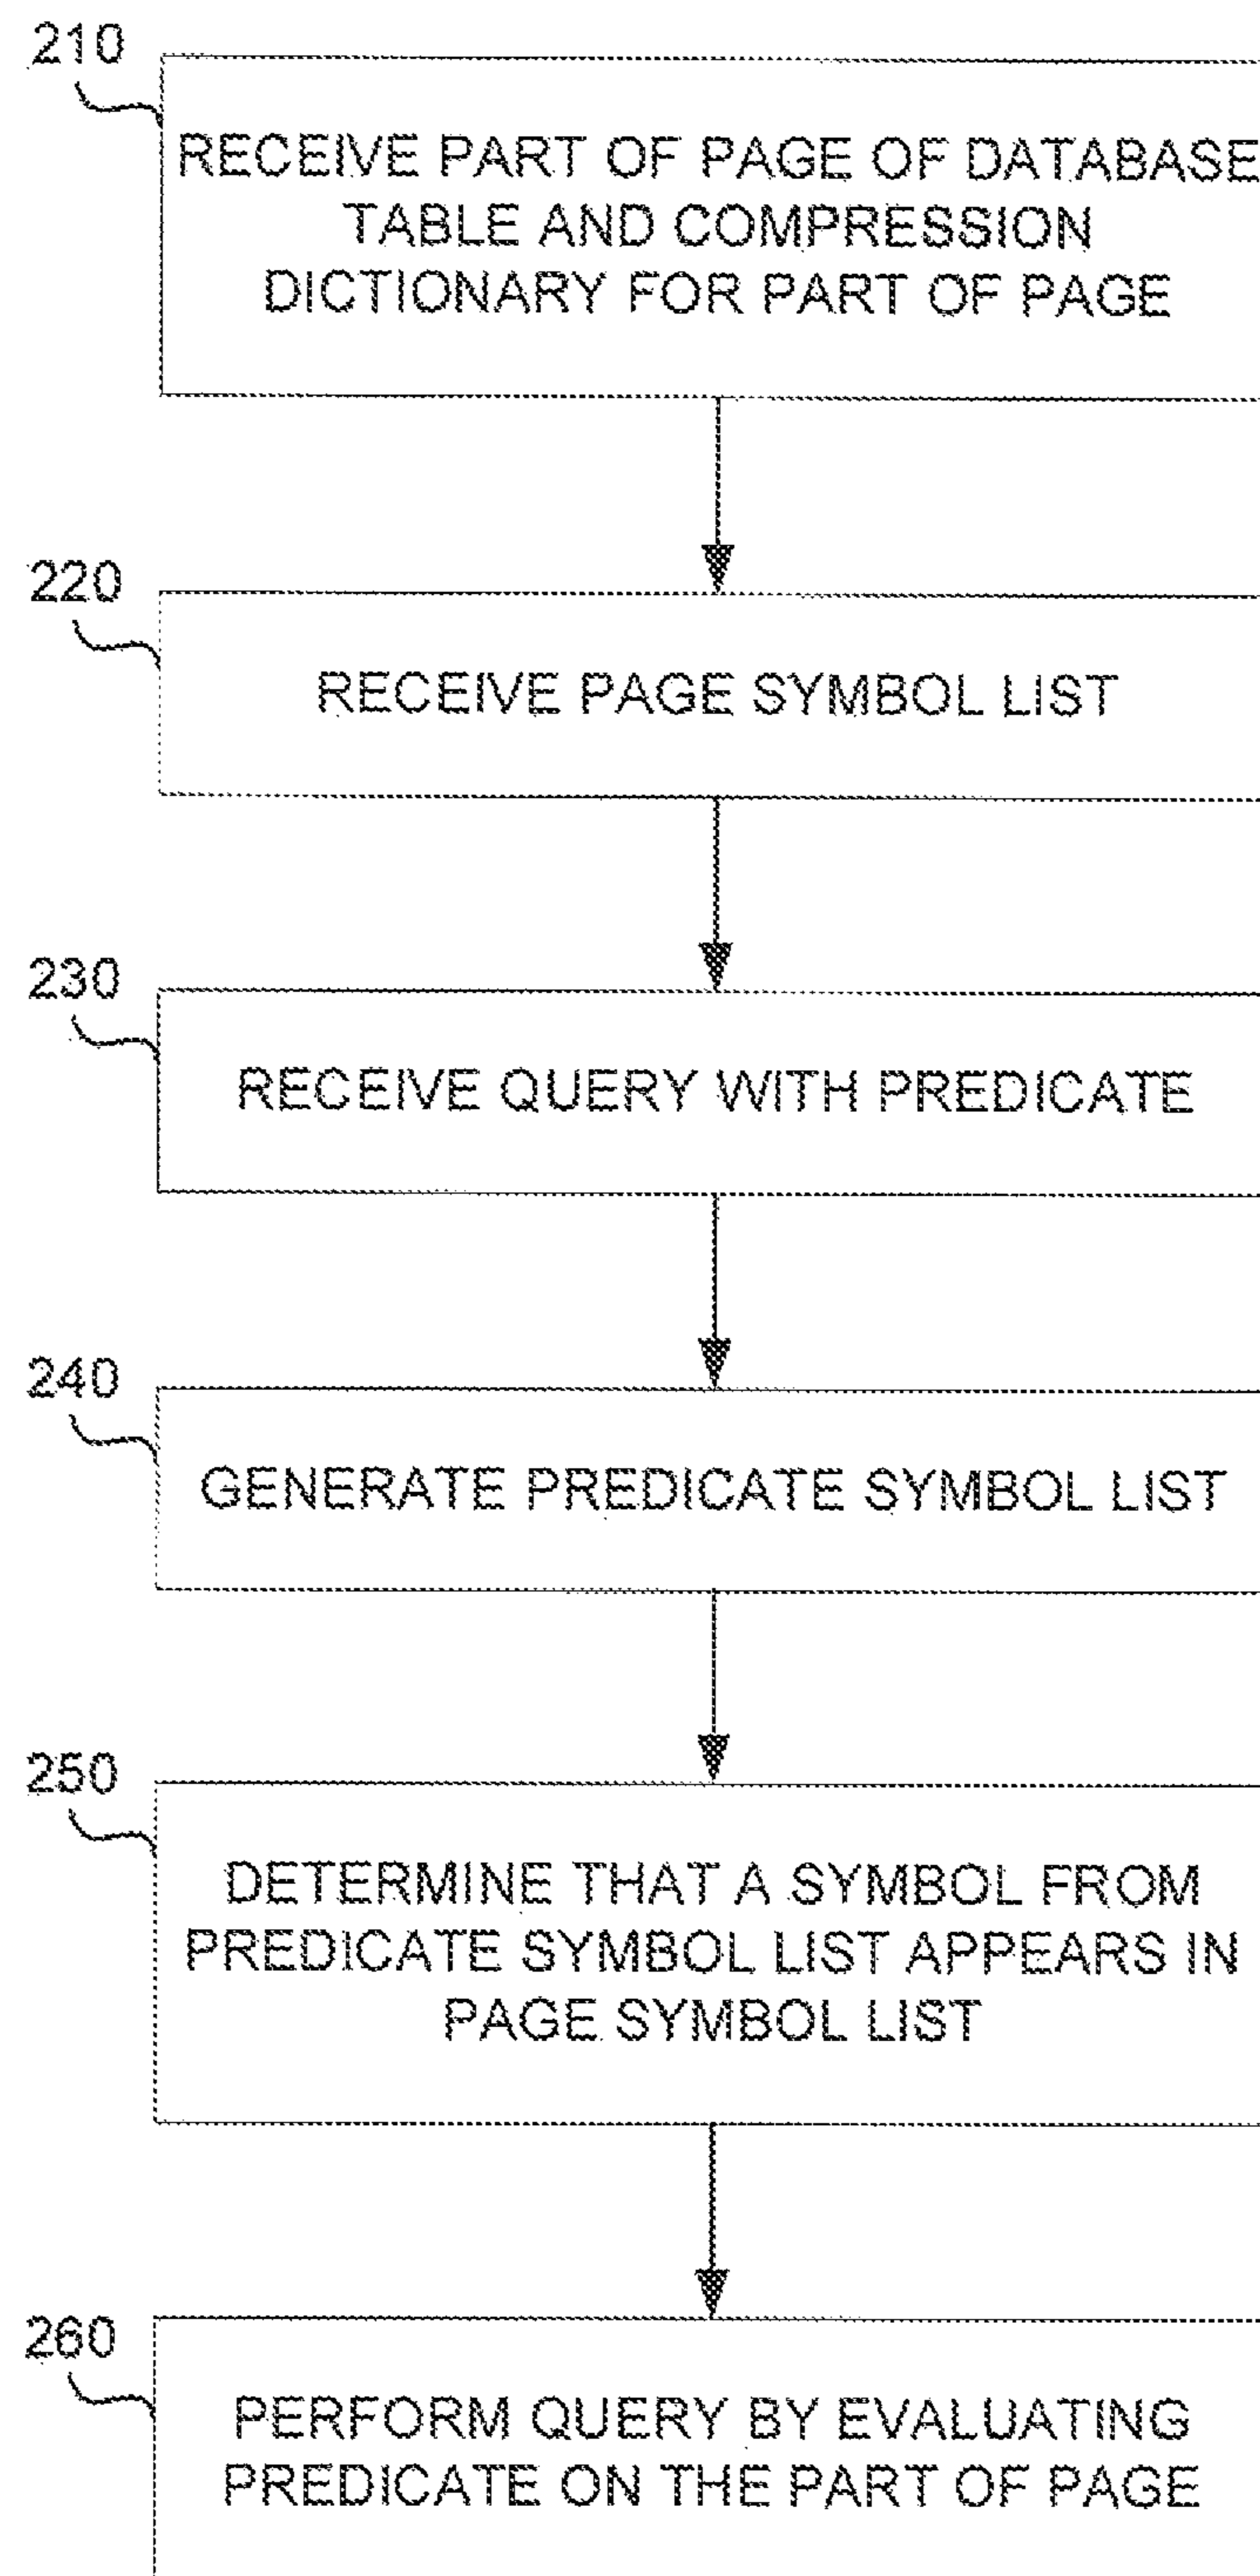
210

RECEIVE PART OF PAGE OF DATABASE TABLE AND COMPRESSION DICTIONARY FOR PART OF PAGE

220

RECEIVE PAGE SYMBOL LIST

230

RECEIVE QUERY WITH PREDICATE

240

GENERATE PREDICATE SYMBOL LIST

250

DETERMINE THAT A SYMBOL FROM PREDICATE SYMBOL LIST APPEARS IN PAGE SYMBOL LIST

260

PERFORM QUERY BY EVALUATING PREDICATE ON THE PART OF PAGE